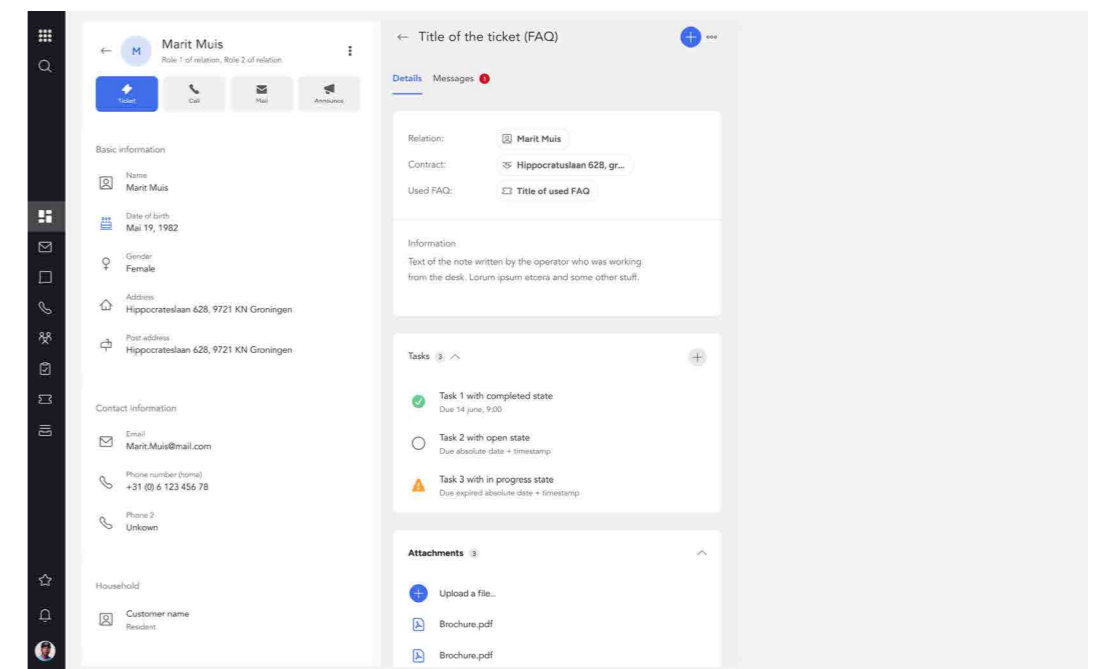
M Marit Muis
Role 1 of relation, Role 2 of relation

Ticket
Call
Mail
Announce

Basic information

Name
Marit Muis

Date of birth
Mai 19, 1982

Gender
Female

Address
Hippocrateslaan 628, 9721 KN Groningen

Post address
Hippocrateslaan 628, 9721 KN Groningen

Contact information

Email
Marit.Muis@mail.com

Phone number (home)
+31 (0) 6 123 456 78

Phone 2
Unkown

Household

Customer name
Resident

← Title of the ticket (FAQ)

Details Messages 1

Relation: Marit Muis
Contract: Hippocratuslaan 628, gr...
Used FAQ: Title of used FAQ

Information
Text of the note written by the operator who was working from the desk. Lorum ipsum etcera and some other stuff.

Tasks 3

Task 1 with completed state
Due 14 june, 9:00

Task 2 with open state
Due absolute date + timestamp

Task 3 with in progress state
Due expired absolute date + timestamp

Attachments 3

Upload a file...

Brochure.pdf

Brochure.pdf